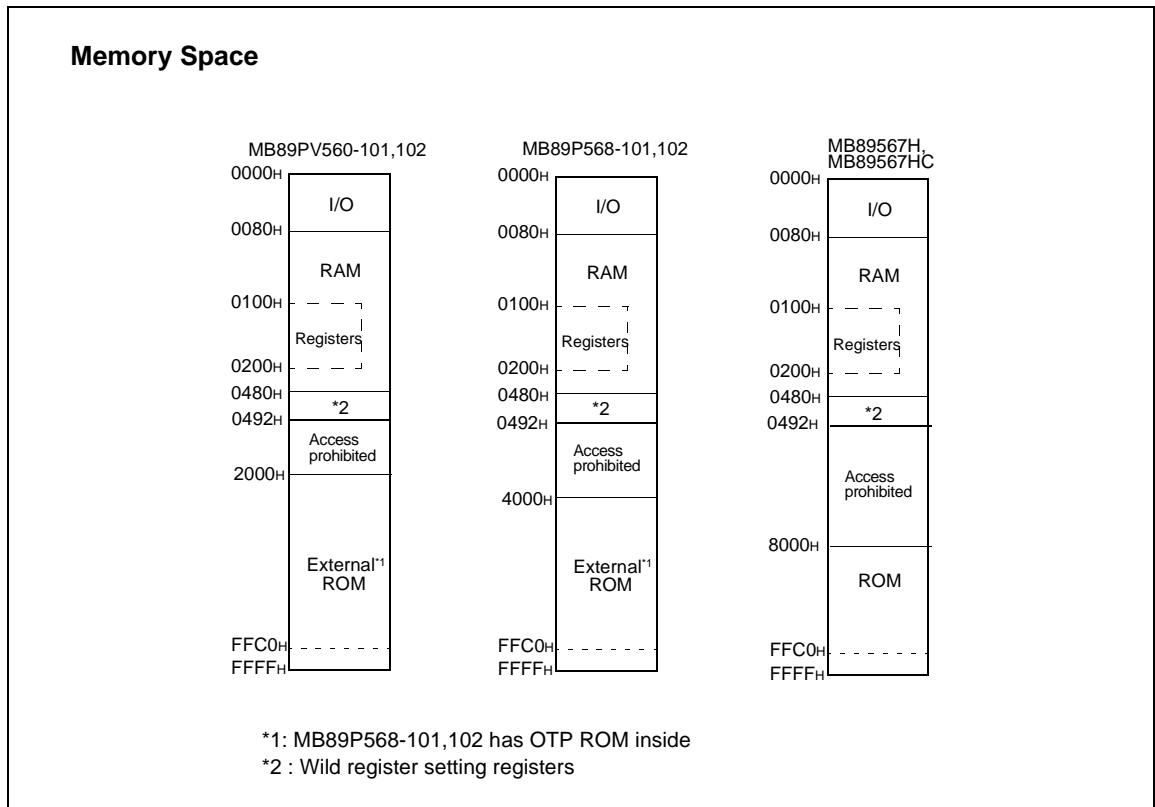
**Memory Space**

MB89PV560-101,102

0000H
I/O
0080H
RAM
0100H
Registers
0200H
0480H
*2
0492H
Access prohibited
2000H
External*1 ROM
FFC0H
FFFFH

MB89P568-101,102

0000H
I/O
0080H
RAM
0100H
Registers
0200H
0480H
*2
0492H
Access prohibited
4000H
External*1 ROM
FFC0H
FFFFH

MB89567H, MB89567HC

0000H
I/O
0080H
RAM
0100H
Registers
0200H
0480H
*2
0492H
Access prohibited
8000H
ROM
FFC0H
FFFFH

*1: MB89P568-101,102 has OTP ROM inside
*2 : Wild register setting registers